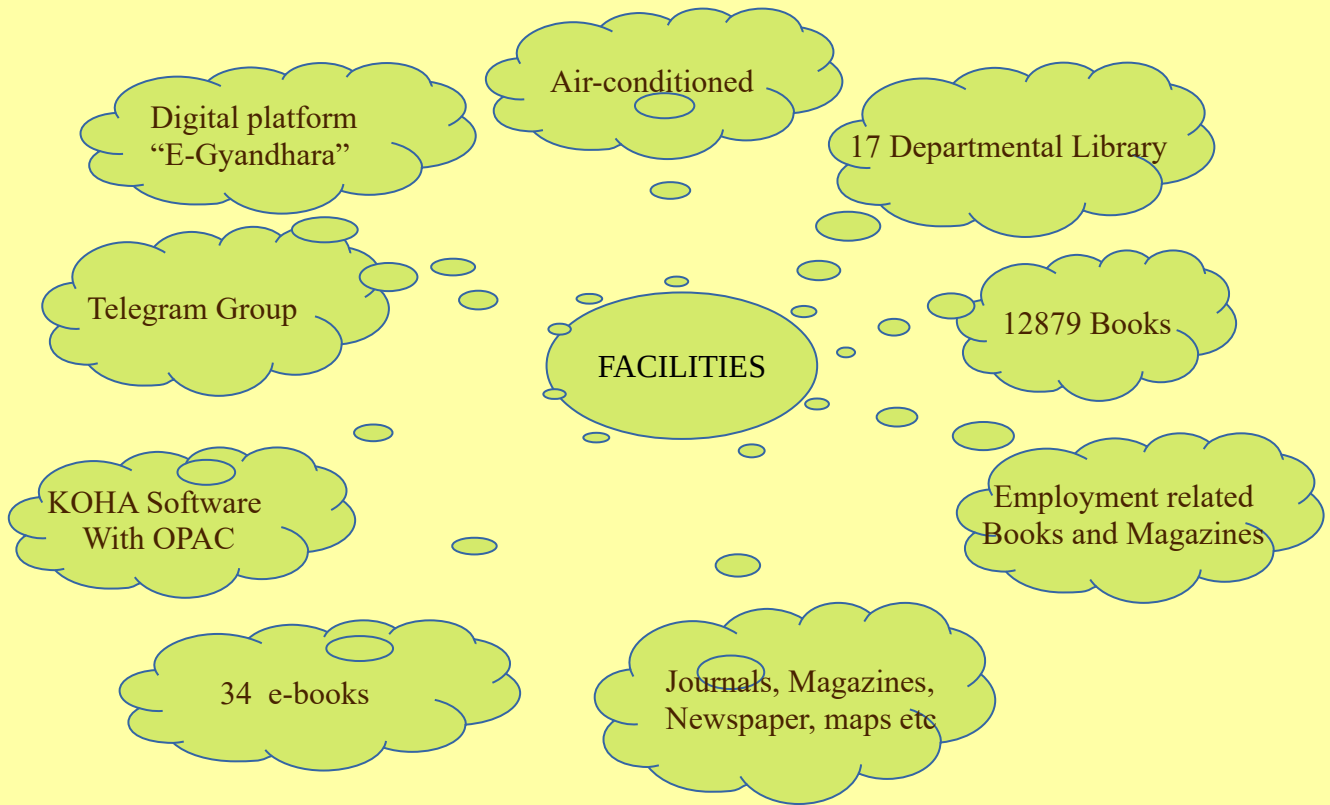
Air-conditioned

Digital platform "E-Gyandhara"

17 Departmental Library

Telegram Group

FACILITIES

12879 Books

KOHA Software With OPAC

Employment related Books and Magazines

34 e-books

Journals, Magazines, Newspaper, maps etc